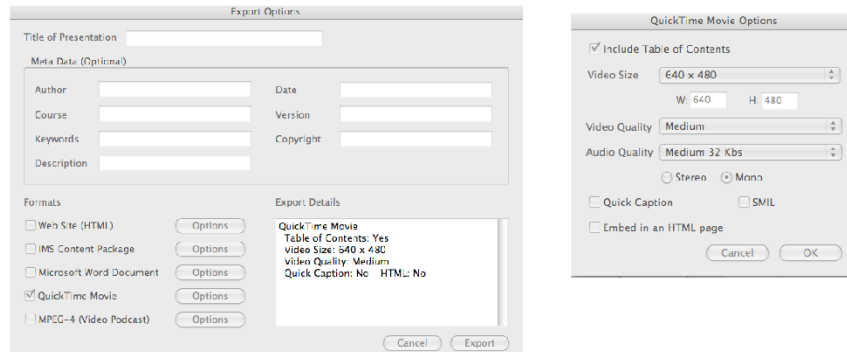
Export Options

Title of Presentation

Meta Data (Optional)

Author

Date

Course

Version

Keywords

Copyright

Description

Formats

Web Site (HTML) Options

IMS Content Package Options

Microsoft Word Document Options

QuickTime Movie Options

MPEG-4 (Video Podcast) Options

Export Details

QuickTime Movie
Table of Contents: Yes
Video Size: 640 x 480
Video Quality: Medium
Quick Caption: No HTML: No

Cancel Export

QuickTime Movie Options

Include Table of Contents

Video Size 640 x 480

W 640 H 480

Video Quality Medium

Audio Quality Medium 32 Kbs

Stereo Mono

Quick Caption SMIL

Embed in an HTML page

Cancel OK